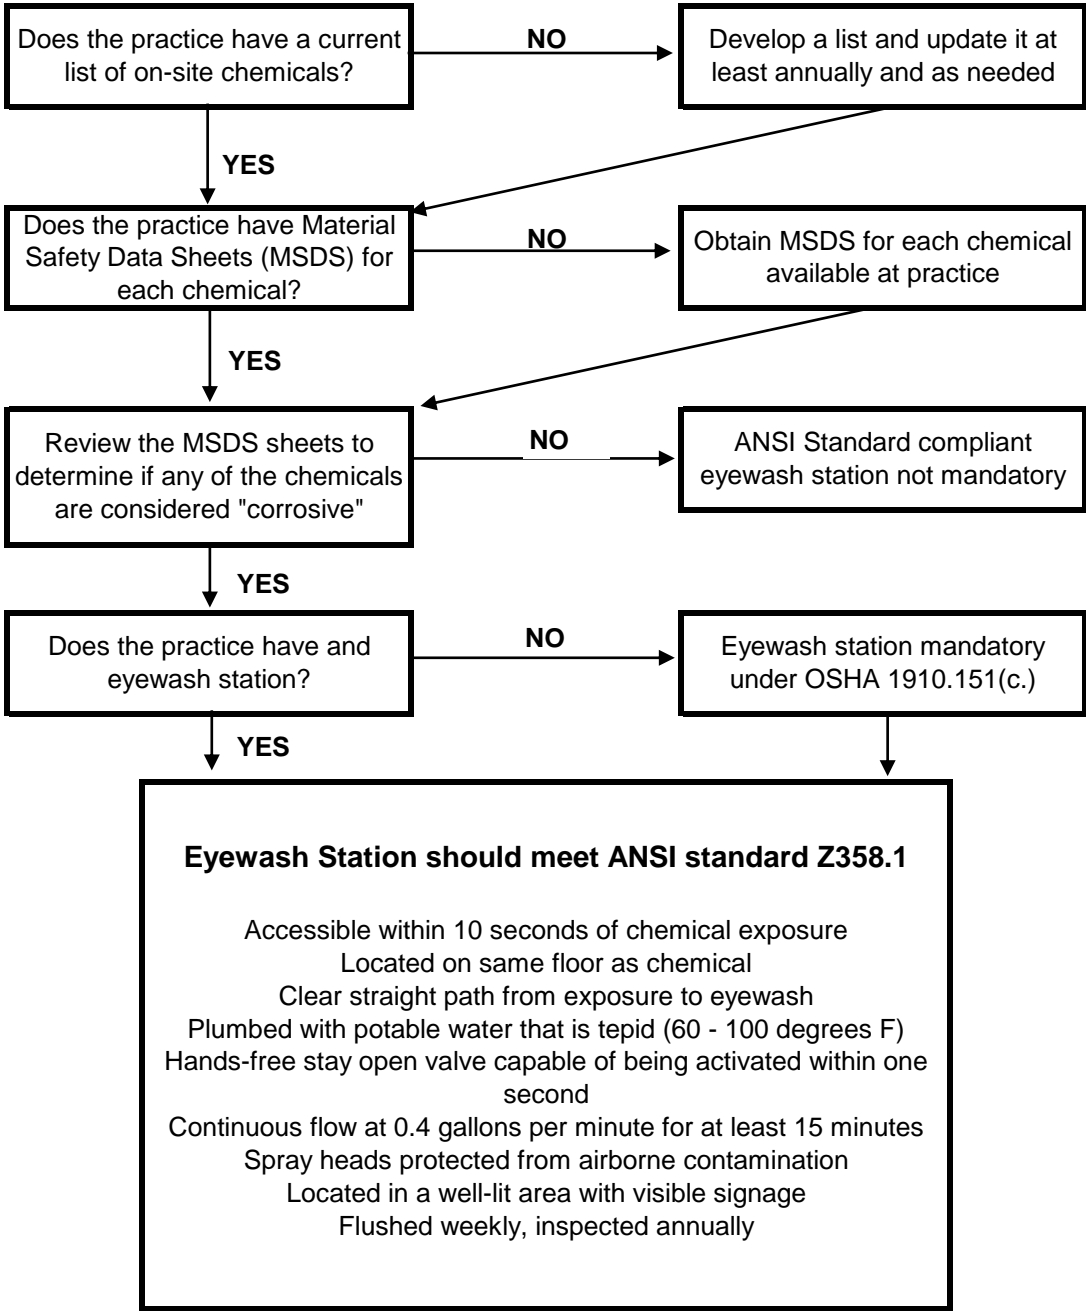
Does the practice have a current list of on-site chemicals?

NO

Develop a list and update it at least annually and as needed

YES

Does the practice have Material Safety Data Sheets (MSDS) for each chemical?

NO

Obtain MSDS for each chemical available at practice

YES

Review the MSDS sheets to determine if any of the chemicals are considered "corrosive"

NO

ANSI Standard compliant eyewash station not mandatory

YES

Does the practice have and eyewash station?

NO

Eyewash station mandatory under OSHA 1910.151(c.)

YES

**Eyewash Station should meet ANSI standard Z358.1**

Accessible within 10 seconds of chemical exposure
Located on same floor as chemical
Clear straight path from exposure to eyewash
Plumbed with potable water that is tepid (60 - 100 degrees F)
Hands-free stay open valve capable of being activated within one second
Continuous flow at 0.4 gallons per minute for at least 15 minutes
Spray heads protected from airborne contamination
Located in a well-lit area with visible signage
Flushed weekly, inspected annually